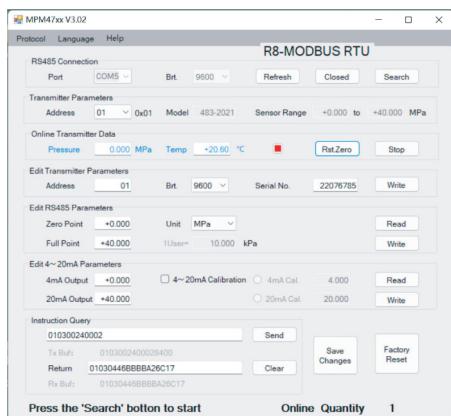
MPM47xx V3.02
Protocol Language Help
R8-MODBUS RTU
RS485 Connection
Port COM5 Brt. 9600 Refresh Closed Search
Transmitter Parameters
Address 01 0x01 Model 483-2021 Sensor Range +0.000 to +40.000 MPa
Online Transmitter Data
Pressure 0.000 MPa Temp +20.60 ℃ Rst.Zero Stop
Edit Transmitter Parameters
Address 01 Brt. 9600 Serial No. 22076785 Write
Edit RS485 Parameters
Zero Point +0.000 Unit MPa Read
Full Point +40.000 1User= 10.000 kPa Write
Edit 4～20mA Parameters
4mA Output +0.000 4～20mA Calibration 4mA Cal. 4.000 Read
20mA Output +40.000 20mA Cal. 20.000 Write
Instruction Query
010300240002 Send
Tx Buf: 010300240002 8400
Return 01030446BBBBA26C17 Clear
Rx Buf: 01030446BBBBA26C17
Save Changes
Factory Reset
Press the 'Search' botton to start Online Quantity 1